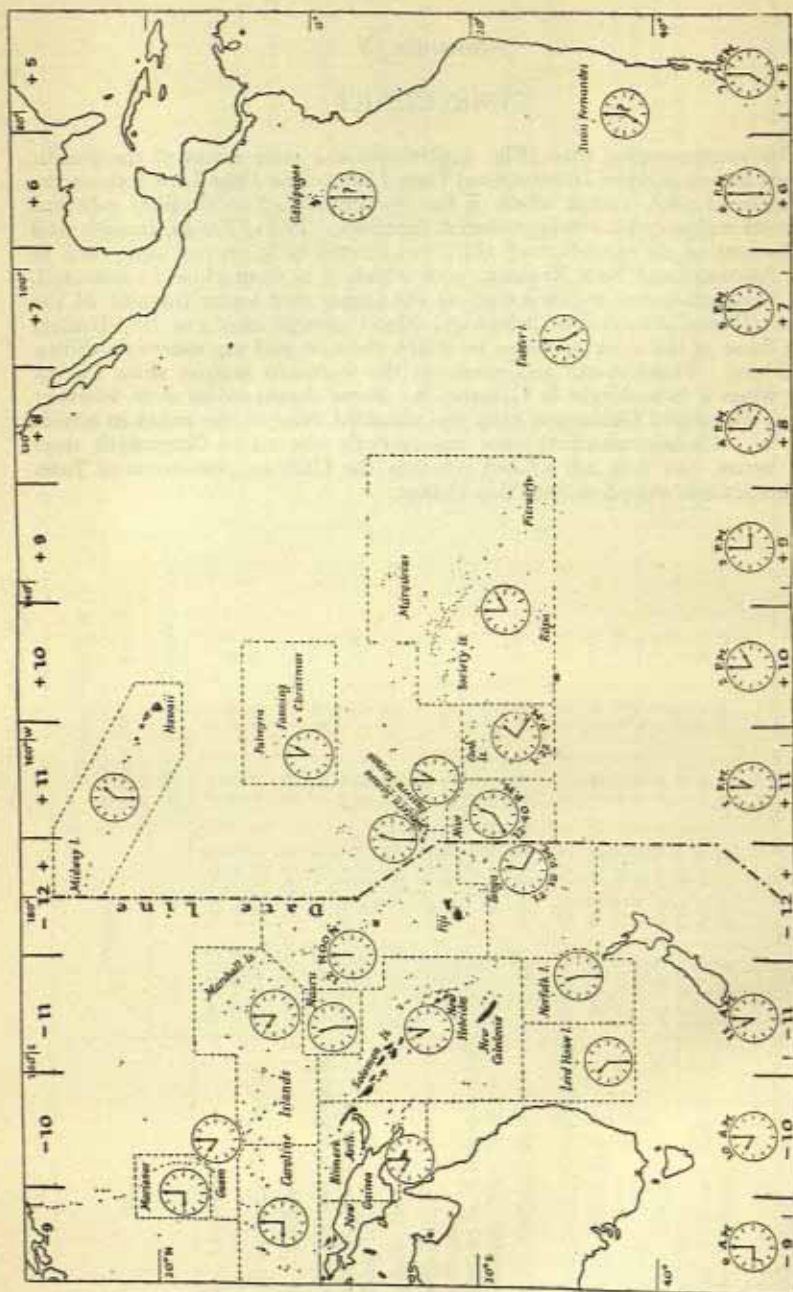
+ 5
+ 6
+ 7
+ 8
+ 9
+ 10
+ 11
+ 12
− 12
− 11
− 10
− 9

Juan Fernandez
Galápagos
Easter I.
Pitcairn
Marquesas
Society Is.
Rapa
Cook Is.
Palmyra
Fanning
Christmas
Hawaii
Midway I.
Date Line
Fiji
Tonga
Niue
Marshall Is.
Nauru
Caroline Islands
Marianas
Guam
Bismarck Arch.
New Guinea
Solomon Is.
New Hebrides
New Caledonia
Norfolk I.
Lord Howe I.

4 P.M.
5 P.M.
6 P.M.
7 P.M.
8 P.M.
9 P.M.
10 P.M.
11 P.M.
12 M.
8 A.M.
10 A.M.
11 A.M.
12 M.

20° N
20°
10°
0°
10° S
40°
100°
120°
140°
160° W
180°
160° E